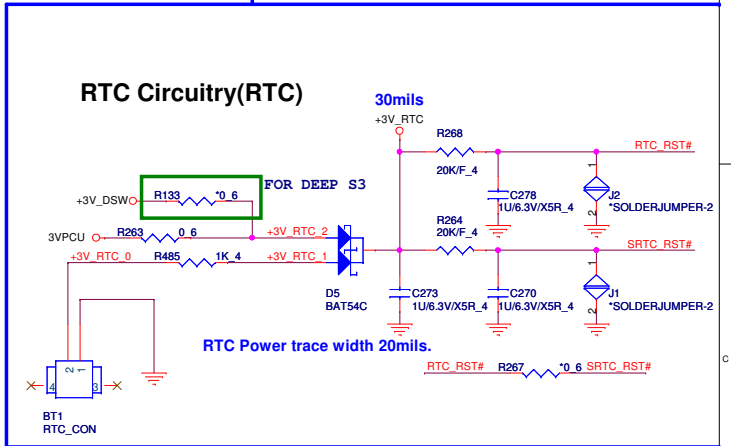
RTC Circuitry(RTC)

30mils

+3V_RTC

R268

RTC_RST#

20K/F_4

C278

1U/6.3V/X5R_4

J2

*SOLDERJUMPER-2

+3V_DSW

R133

*0_6

FOR DEEP S3

R264

20K/F_4

SRTC_RST#

3VPCU

R263

0_6

+3V_RTC_2

+3V_RTC_0

R485

1K_4

+3V_RTC_1

D5

BAT54C

C273

1U/6.3V/X5R_4

C270

1U/6.3V/X5R_4

J1

*SOLDERJUMPER-2

RTC Power trace width 20mils.

RTC_RST#

R267

*0_6

SRTC_RST#

BT1

RTC_CON

4

2

1

3

1

2

1

2

C